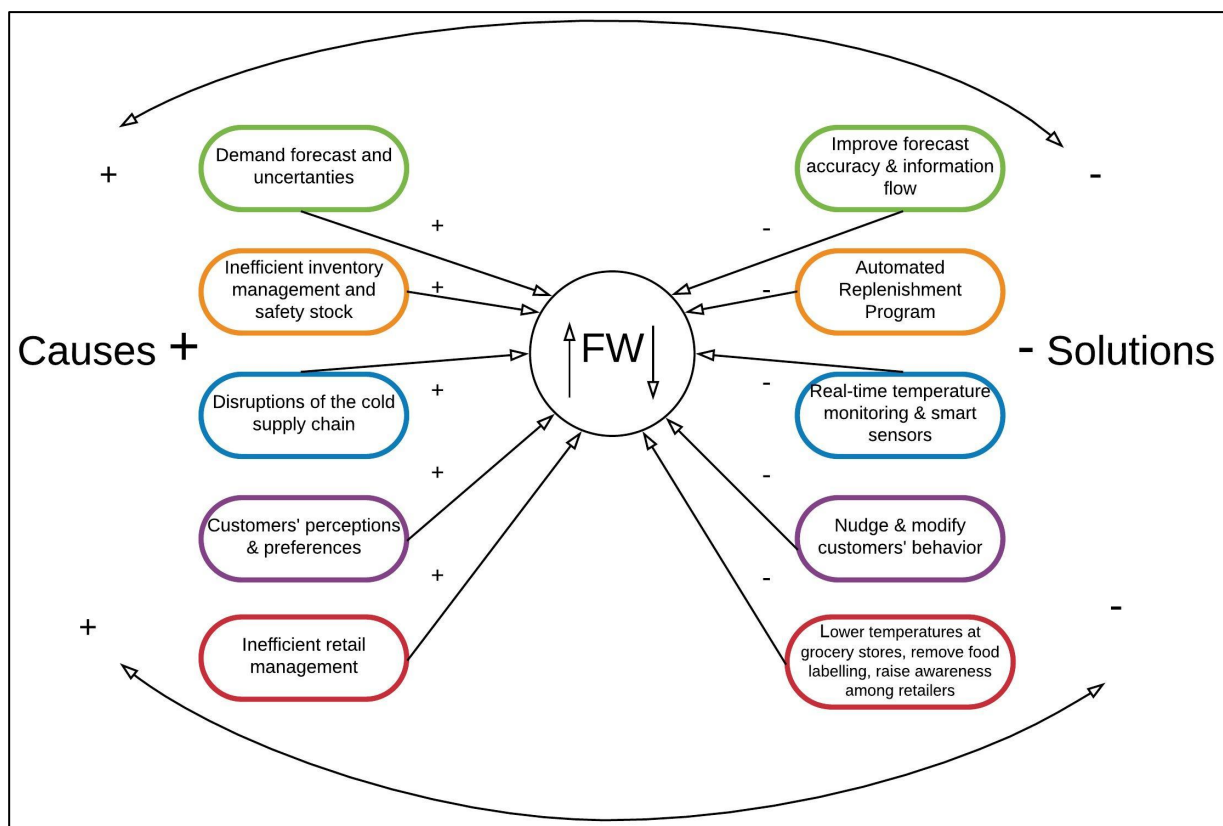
+

Demand forecast and uncertanties

+

Inefficient inventory management and safety stock

+

Causes +

Disruptions of the cold supply chain

+

+

Customers' perceptions & preferences

+

+

Inefficient retail management

FW

Improve forecast accuracy & information flow

-

-

-

Automated Replenishment Program

- Solutions

-

Real-time temperature monitoring & smart sensors

-

Nudge & modify customers' behavior

-

-

Lower temperatures at grocery stores, remove food labelling, raise awareness among retailers